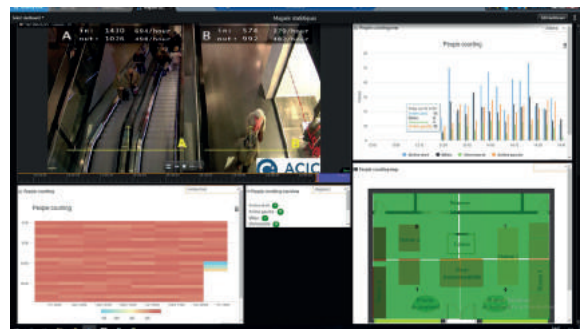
Magasin statistiques

A in: 1430 604/hour
out: 1026 454/hour

B in: 578 279/hour
out: 992 486/hour

A

B

ACIC

People counting

People counting

People counting

People counting

People counting live view